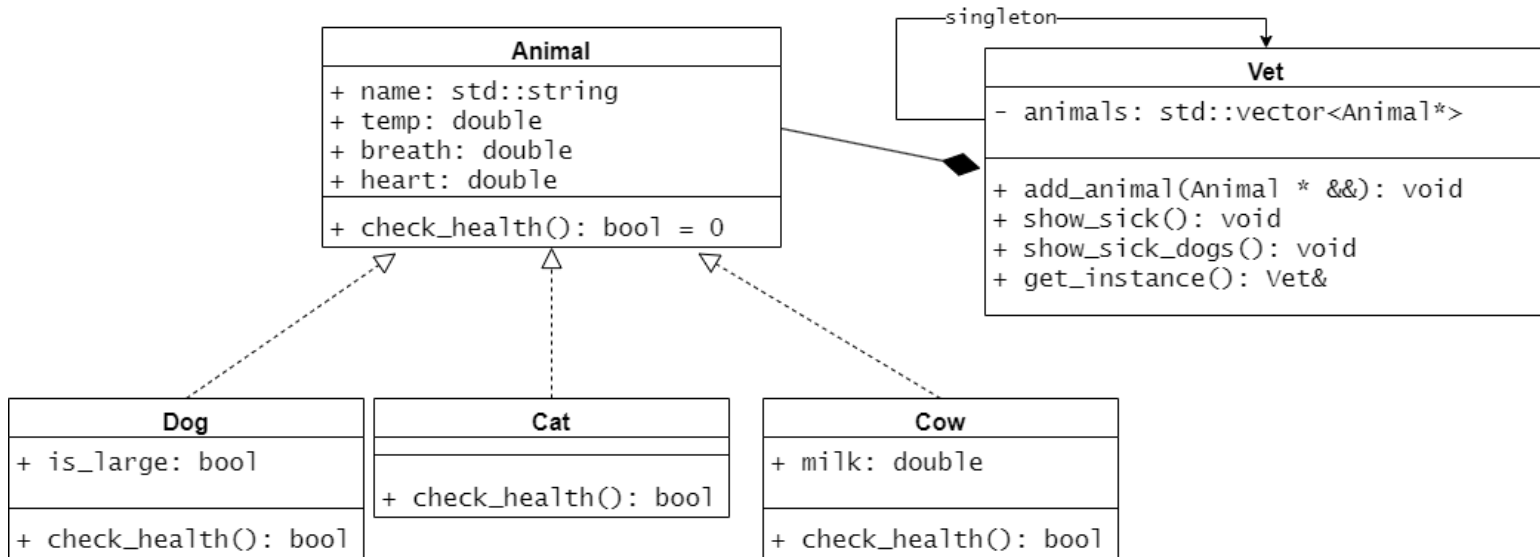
singleton

Animal

+ name: std::string
+ temp: double
+ breath: double
+ heart: double

+ check_health(): bool = 0

Vet

- animals: std::vector<Animal*>

+ add_animal(Animal * &&): void
+ show_sick(): void
+ show_sick_dogs(): void
+ get_instance(): Vet&

Dog

+ is_large: bool

+ check_health(): bool

Cat

+ check_health(): bool

Cow

+ milk: double

+ check_health(): bool